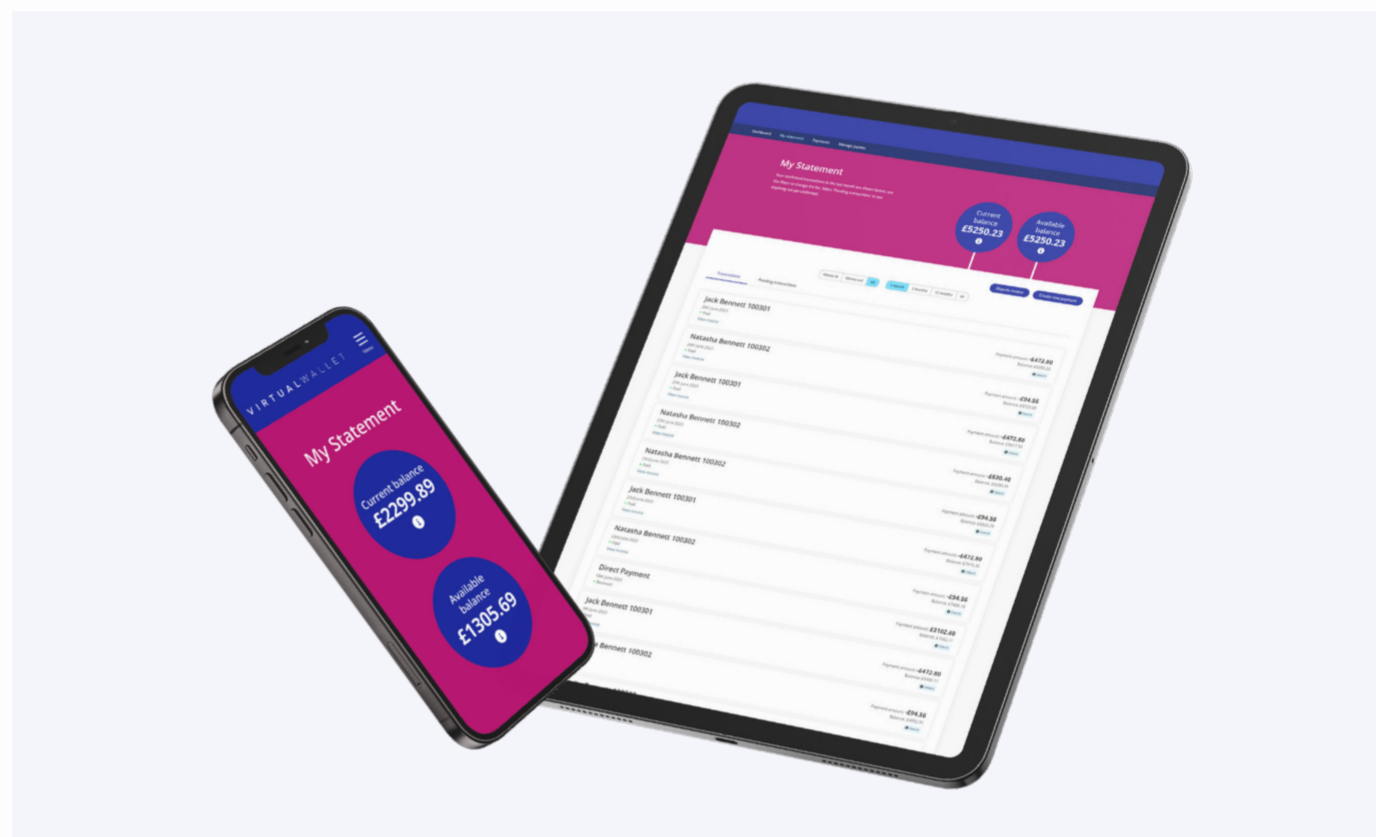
VIRTUALWALLET

Menu

My Statement

Current balance
£2299.89

Available balance
£1305.69

Dashboard My statement Payments Manage payees

My Statement

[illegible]

Current balance
£5250.23

Available balance
£5250.23

Transactions Pending transactions

Money in Money out All

1 month 3 months 12 months All

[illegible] Create new payment

Jack Bennett 100301

Natasha Bennett 100302

Payment amount -£472.80

Jack Bennett 100301

Payment amount -£94.56

Natasha Bennett 100302

Payment amount -£472.80

Natasha Bennett 100302

Payment amount -£830.40

Jack Bennett 100301

Payment amount -£94.56

Natasha Bennett 100302

Payment amount -£472.80

Direct Payment

Payment amount -£94.56

Jack Bennett 100301

Payment amount -£2102.40

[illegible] Bennett 100302

Payment amount -£472.80

Payment amount -£94.56